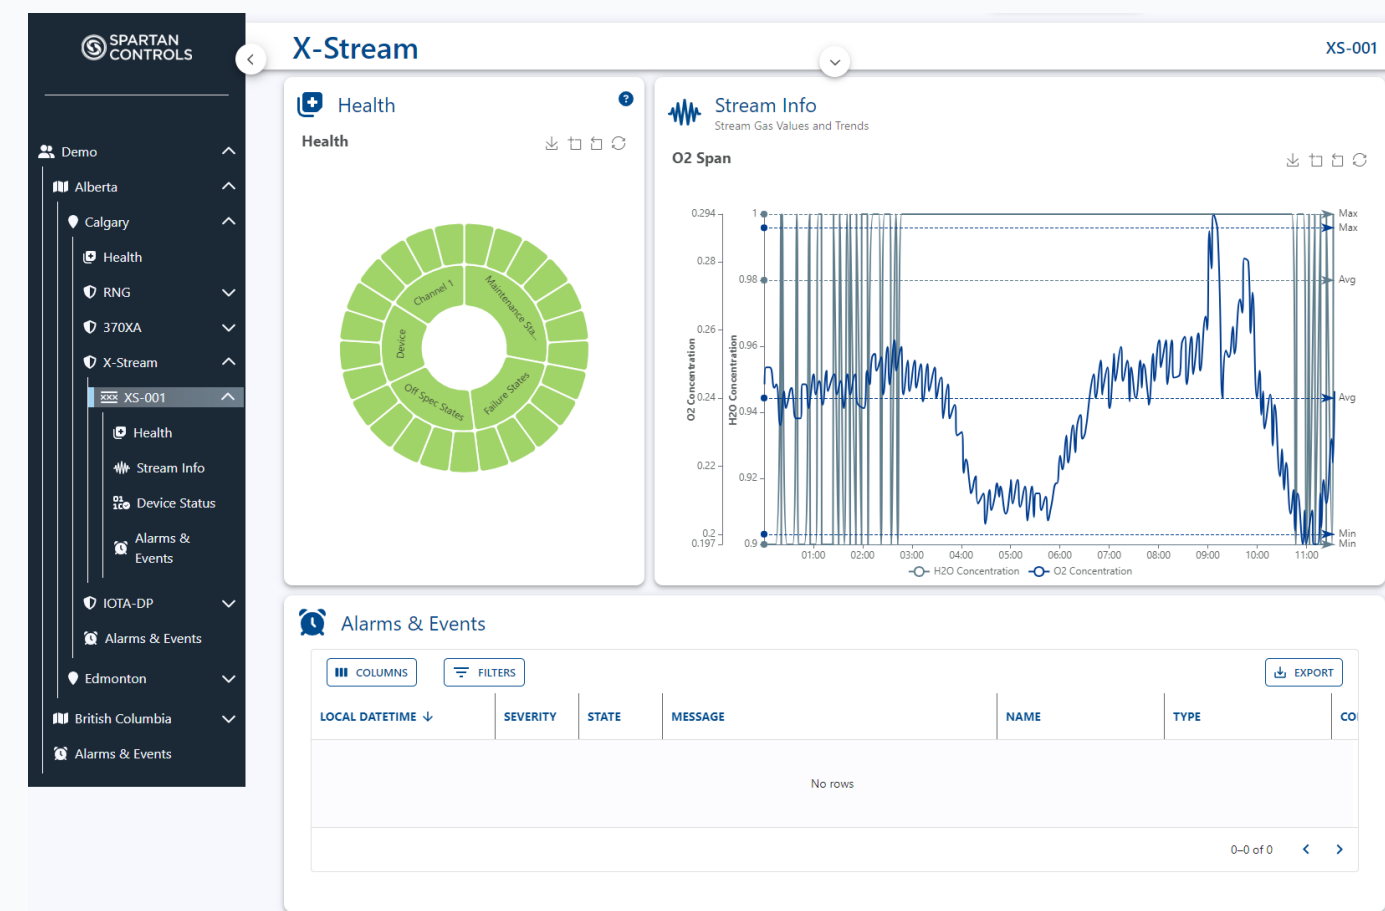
SPARTAN CONTROLS

Demo
Alberta
Calgary
Health
RNG
370XA
X-Stream
XS-001
Health
Stream Info
Device Status
Alarms & Events
IOTA-DP
Alarms & Events
Edmonton
British Columbia
Alarms & Events

X-Stream

XS-001

Health

Health

Channel 1
Maintenance Sta...
Device
Off Spec States
Failure States

Stream Info
Stream Gas Values and Trends

O2 Span

0.294
0.28
0.26
0.24
0.22
0.2
0.197
O2 Concentration
1
0.98
0.96
0.94
0.92
0.9
H2O Concentration
01:00
02:00
03:00
04:00
05:00
06:00
07:00
08:00
09:00
10:00
11:00
Max
Max
Avg
Avg
Min
Min
H2O Concentration
O2 Concentration

Alarms & Events

COLUMNS
FILTERS
EXPORT

| LOCAL DATETIME ↓ | SEVERITY | STATE | MESSAGE | NAME | TYPE | CO |
|---|---|---|---|---|---|---|

No rows

0–0 of 0